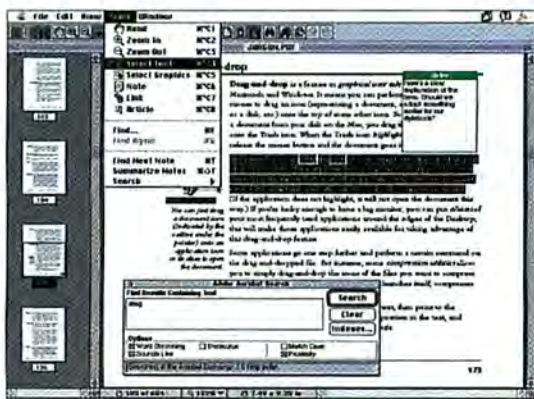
File Edit View Tools Window

Hand ⌘⌥C1
Zoom In ⌘⌥C2
Zoom Out ⌘⌥C3
Select Text ⌘⌥C4
Select Graphics ⌘⌥C5
Note ⌘⌥C6
Link ⌘⌥C7
Article ⌘⌥C8

Find... ⌘F
Find Again ⌘G

Find Next Note ⌘T
Summarize Notes ⌘⌥T
Search

drop

Drag-and-drop is a feature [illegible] Macintosh and Windows. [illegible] drag an icon (representing a document, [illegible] or a disk, etc.) onto the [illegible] a document from one disk to the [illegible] onto the Trash icon. When the Trash icon highlights, release the mouse button and the document goes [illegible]

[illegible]

Note
Here's a clear explanation of the feature. Should we adopt something similar for our notebook?

If the application does not highlight, it will not open the document this way.) If you're lucky enough to have a big monitor, you can put aliases of your most frequently used applications around the edges of the Desktop, that will make those applications easily available for taking advantage of that drag-and-drop feature.

Some applications go one step further and perform a certain command on the drag-and-dropped file. For instance, some compression utilities allow you to simply drag-and-drop the icons of the files you want to compress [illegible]

You can find drag-and-drop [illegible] (indicated by the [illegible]

Adobe Acrobat Search
Find Results Containing Text
drag
Search
Clear
Indexes...
Options
Word Stemming
Thesaurus
Match Case
Sounds Like
Proximity

175

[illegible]